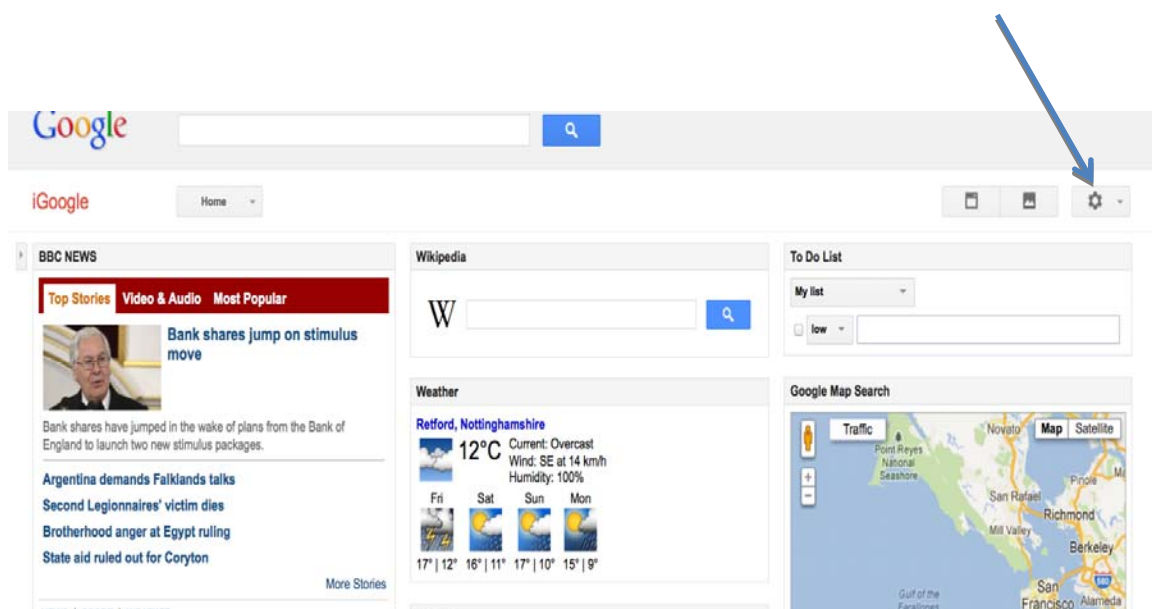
Google

iGoogle

Home

BBC NEWS

Top Stories Video & Audio Most Popular

Bank shares jump on stimulus move

Bank shares have jumped in the wake of plans from the Bank of England to launch two new stimulus packages.

Argentina demands Falklands talks

Second Legionnaires' victim dies

Brotherhood anger at Egypt ruling

State aid ruled out for Coryton

More Stories

Wikipedia

W

Weather

Retford, Nottinghamshire

12°C Current: Overcast
Wind: SE at 14 km/h
Humidity: 100%

Fri Sat Sun Mon

17° | 12° 16° | 11° 17° | 10° 15° | 9°

To Do List

My list

low

Google Map Search

Traffic

Map Satellite

Point Reyes National Seashore

Novato

Pinole

San Rafael

Richmond

Mill Valley

Berkeley

Gulf of the Farallones

San Francisco

Alameda

580